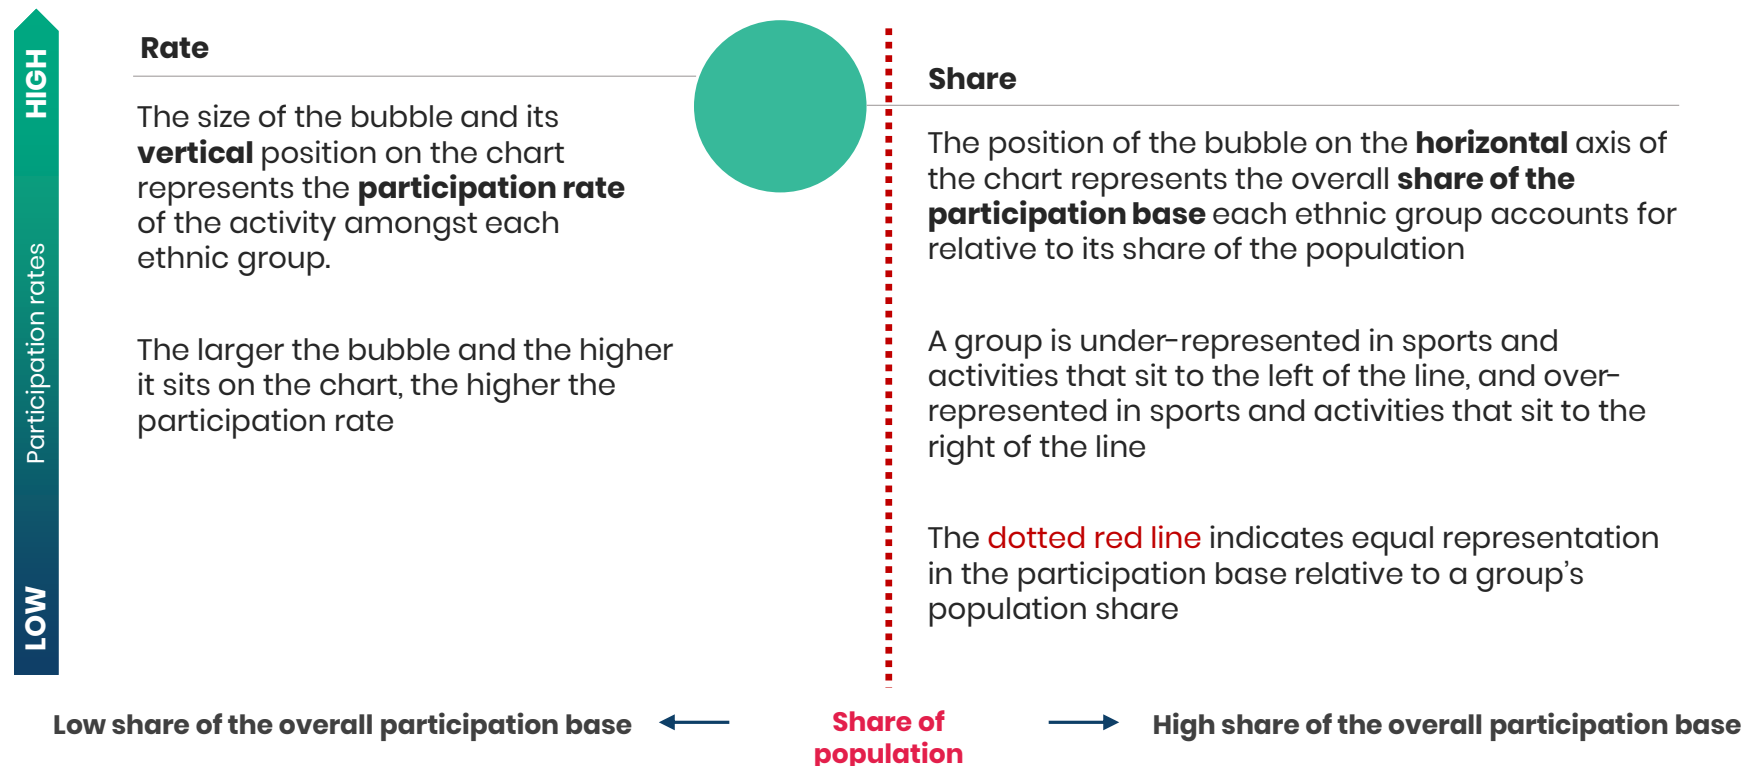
HIGH

Participation rates

LOW

Rate

The size of the bubble and its **vertical** position on the chart represents the **participation rate** of the activity amongst each ethnic group.

The larger the bubble and the higher it sits on the chart, the higher the participation rate

Share

The position of the bubble on the **horizontal** axis of the chart represents the overall **share of the participation base** each ethnic group accounts for relative to its share of the population

A group is under-represented in sports and activities that sit to the left of the line, and over-represented in sports and activities that sit to the right of the line

The dotted red line indicates equal representation in the participation base relative to a group's population share

Low share of the overall participation base

Share of population

High share of the overall participation base